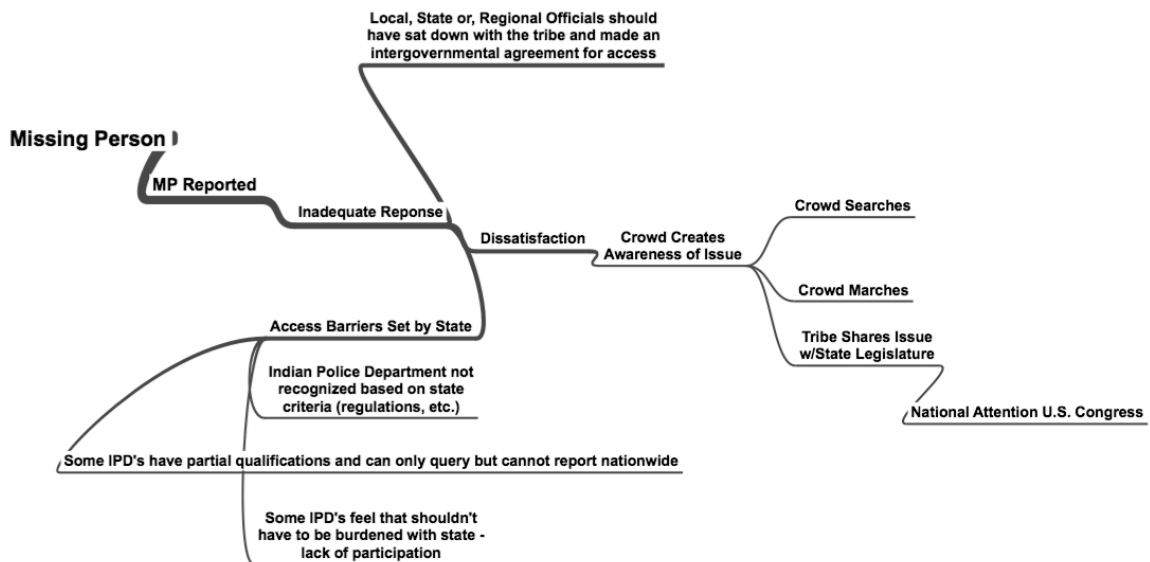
Local, State or, Regional Officials should have sat down with the tribe and made an intergovernmental agreement for access

Missing Person

MP Reported

Inadequate Reponse

Dissatisfaction

Crowd Creates Awareness of Issue

Crowd Searches

Crowd Marches

Tribe Shares Issue w/State Legislature

National Attention U.S. Congress

Access Barriers Set by State

Indian Police Department not recognized based on state criteria (regulations, etc.)

Some IPD's have partial qualifications and can only query but cannot report nationwide

Some IPD's feel that shouldn't have to be burdened with state - lack of participation